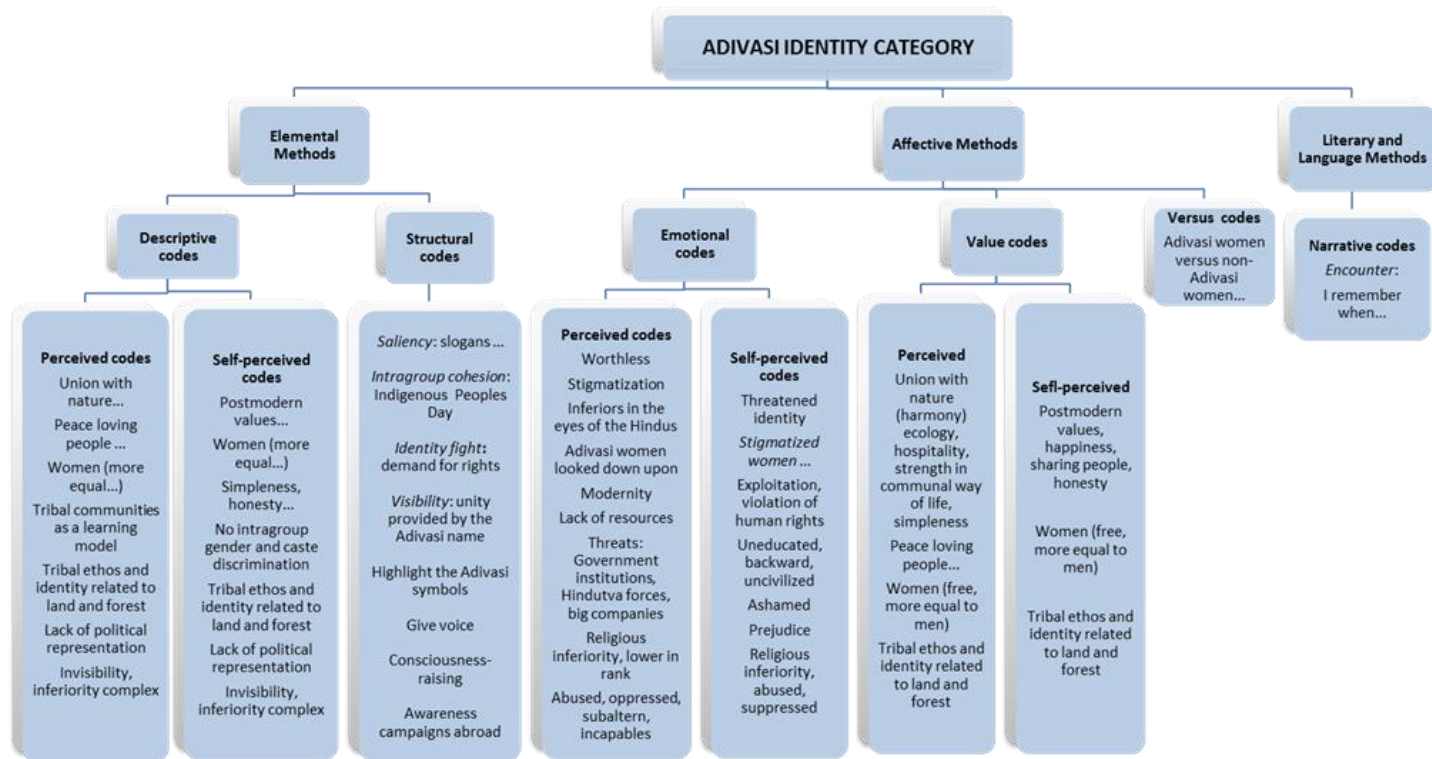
ADIVASI IDENTITY CATEGORY

Elemental Methods

Affective Methods

Literary and Language Methods

Descriptive codes

Structural codes

Emotional codes

Value codes

Versus codes
Adivasi women versus non-Adivasi women...

Narrative codes
*Encounter*: I remember when...

Perceived codes
Union with nature...
Peace loving people ...
Women (more equal...)
Tribal communities as a learning model
Tribal ethos and identity related to land and forest
Lack of political representation
Invisibility, inferiority complex

Self-perceived codes
Postmodern values...
Women (more equal...)
Simpleness, honesty...
No intragroup gender and caste discrimination
Tribal ethos and identity related to land and forest
Lack of political representation
Invisibility, inferiority complex

*Saliency*: slogans ...
*Intragroup cohesion*: Indigenous Peoples Day
*Identity fight*: demand for rights
*Visibility*: unity provided by the Adivasi name
Highlight the Adivasi symbols
Give voice
Consciousness-raising
Awareness campaigns abroad

Perceived codes
Worthless
Stigmatization
Inferiors in the eyes of the Hindus
Adivasi women looked down upon
Modernity
Lack of resources
Threats: Government institutions, Hindutva forces, big companies
Religious inferiority, lower in rank
Abused, oppressed, subaltern, incapables

Self-perceived codes
Threatened identity
*Stigmatized women* ...
Exploitation, violation of human rights
Uneducated, backward, uncivilized
Ashamed
Prejudice
Religious inferiority, abused, suppressed

Perceived
Union with nature (harmony) ecology, hospitality, strength in communal way of life, simpleness
Peace loving people...
Women (free, more equal to men)
Tribal ethos and identity related to land and forest

Sefl-perceived
Postmodern values, happiness, sharing people, honesty
Women (free, more equal to men)
Tribal ethos and identity related to land and forest